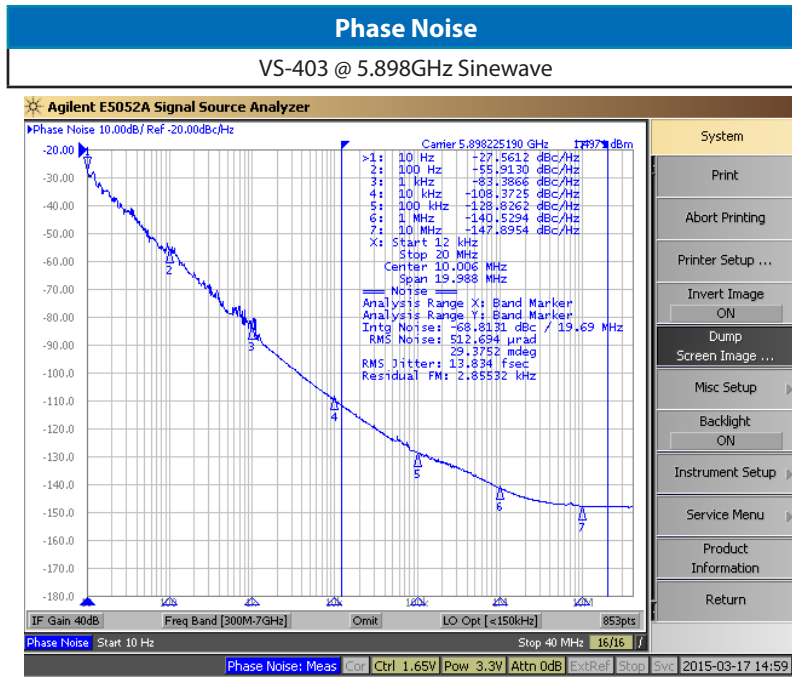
Phase Noise

VS-403 @ 5.898GHz Sinewave

Agilent E5052A Signal Source Analyzer

Phase Noise 10.00dB/ Ref -20.00dBc/Hz

Carrier 5.898225190 GHz 1.971 dBm

>1: 10 Hz -27.5612 dBc/Hz
2: 100 Hz -55.9130 dBc/Hz
3: 1 kHz -83.3866 dBc/Hz
4: 10 kHz -108.3725 dBc/Hz
5: 100 kHz -128.8262 dBc/Hz
6: 1 MHz -140.5294 dBc/Hz
7: 10 MHz -147.8954 dBc/Hz
X: Start 12 kHz
Stop 20 MHz
Center 10.006 MHz
Span 19.988 MHz
Noise
Analysis Range X: Band Marker
Analysis Range Y: Band Marker
Intg Noise: -68.8131 dBc / 19.69 MHz
RMS Noise: 512.694 µrad
29.3752 mdeg
RMS Jitter: 13.834 fsec
Residual FM: 2.85532 kHz

-20.00
-30.00
-40.00
-50.00
-60.00
-70.00
-80.00
-90.00
-100.0
-110.0
-120.0
-130.0
-140.0
-150.0
-160.0
-170.0
-180.0

1 2 3 4 5 6 7

IF Gain 40dB | Freq Band [300M-7GHz] | Omit | LO Opt [<150kHz] | 853pts

Phase Noise Start 10 Hz | Stop 40 MHz | 16/16

Phase Noise: Meas | Cor | Ctrl 1.65V | Pow 3.3V | Attn 0dB | ExtRef | Stop | Svc | 2015-03-17 14:59

System
Print
Abort Printing
Printer Setup ...
Invert Image
ON
Dump
Screen Image ...
Misc Setup
Backlight
ON
Instrument Setup
Service Menu
Product
Information
Return